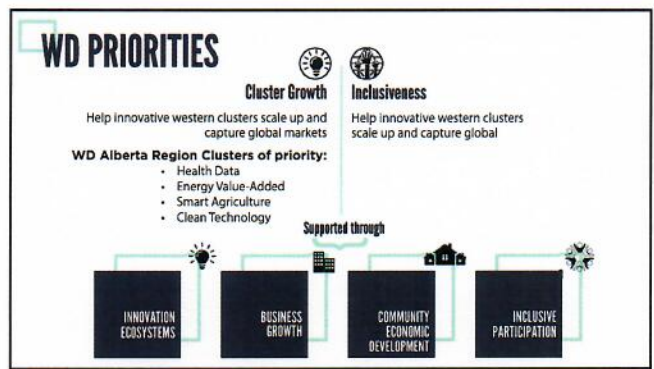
WD PRIORITIES

Cluster Growth

Help innovative western clusters scale up and capture global markets

WD Alberta Region Clusters of priority:

- Health Data
- Energy Value-Added
- Smart Agriculture
- Clean Technology

Inclusiveness

Help innovative western clusters scale up and capture global

Supported through

INNOVATION ECOSYSTEMS

BUSINESS GROWTH

COMMUNITY ECONOMIC DEVELOPMENT

INCLUSIVE PARTICIPATION